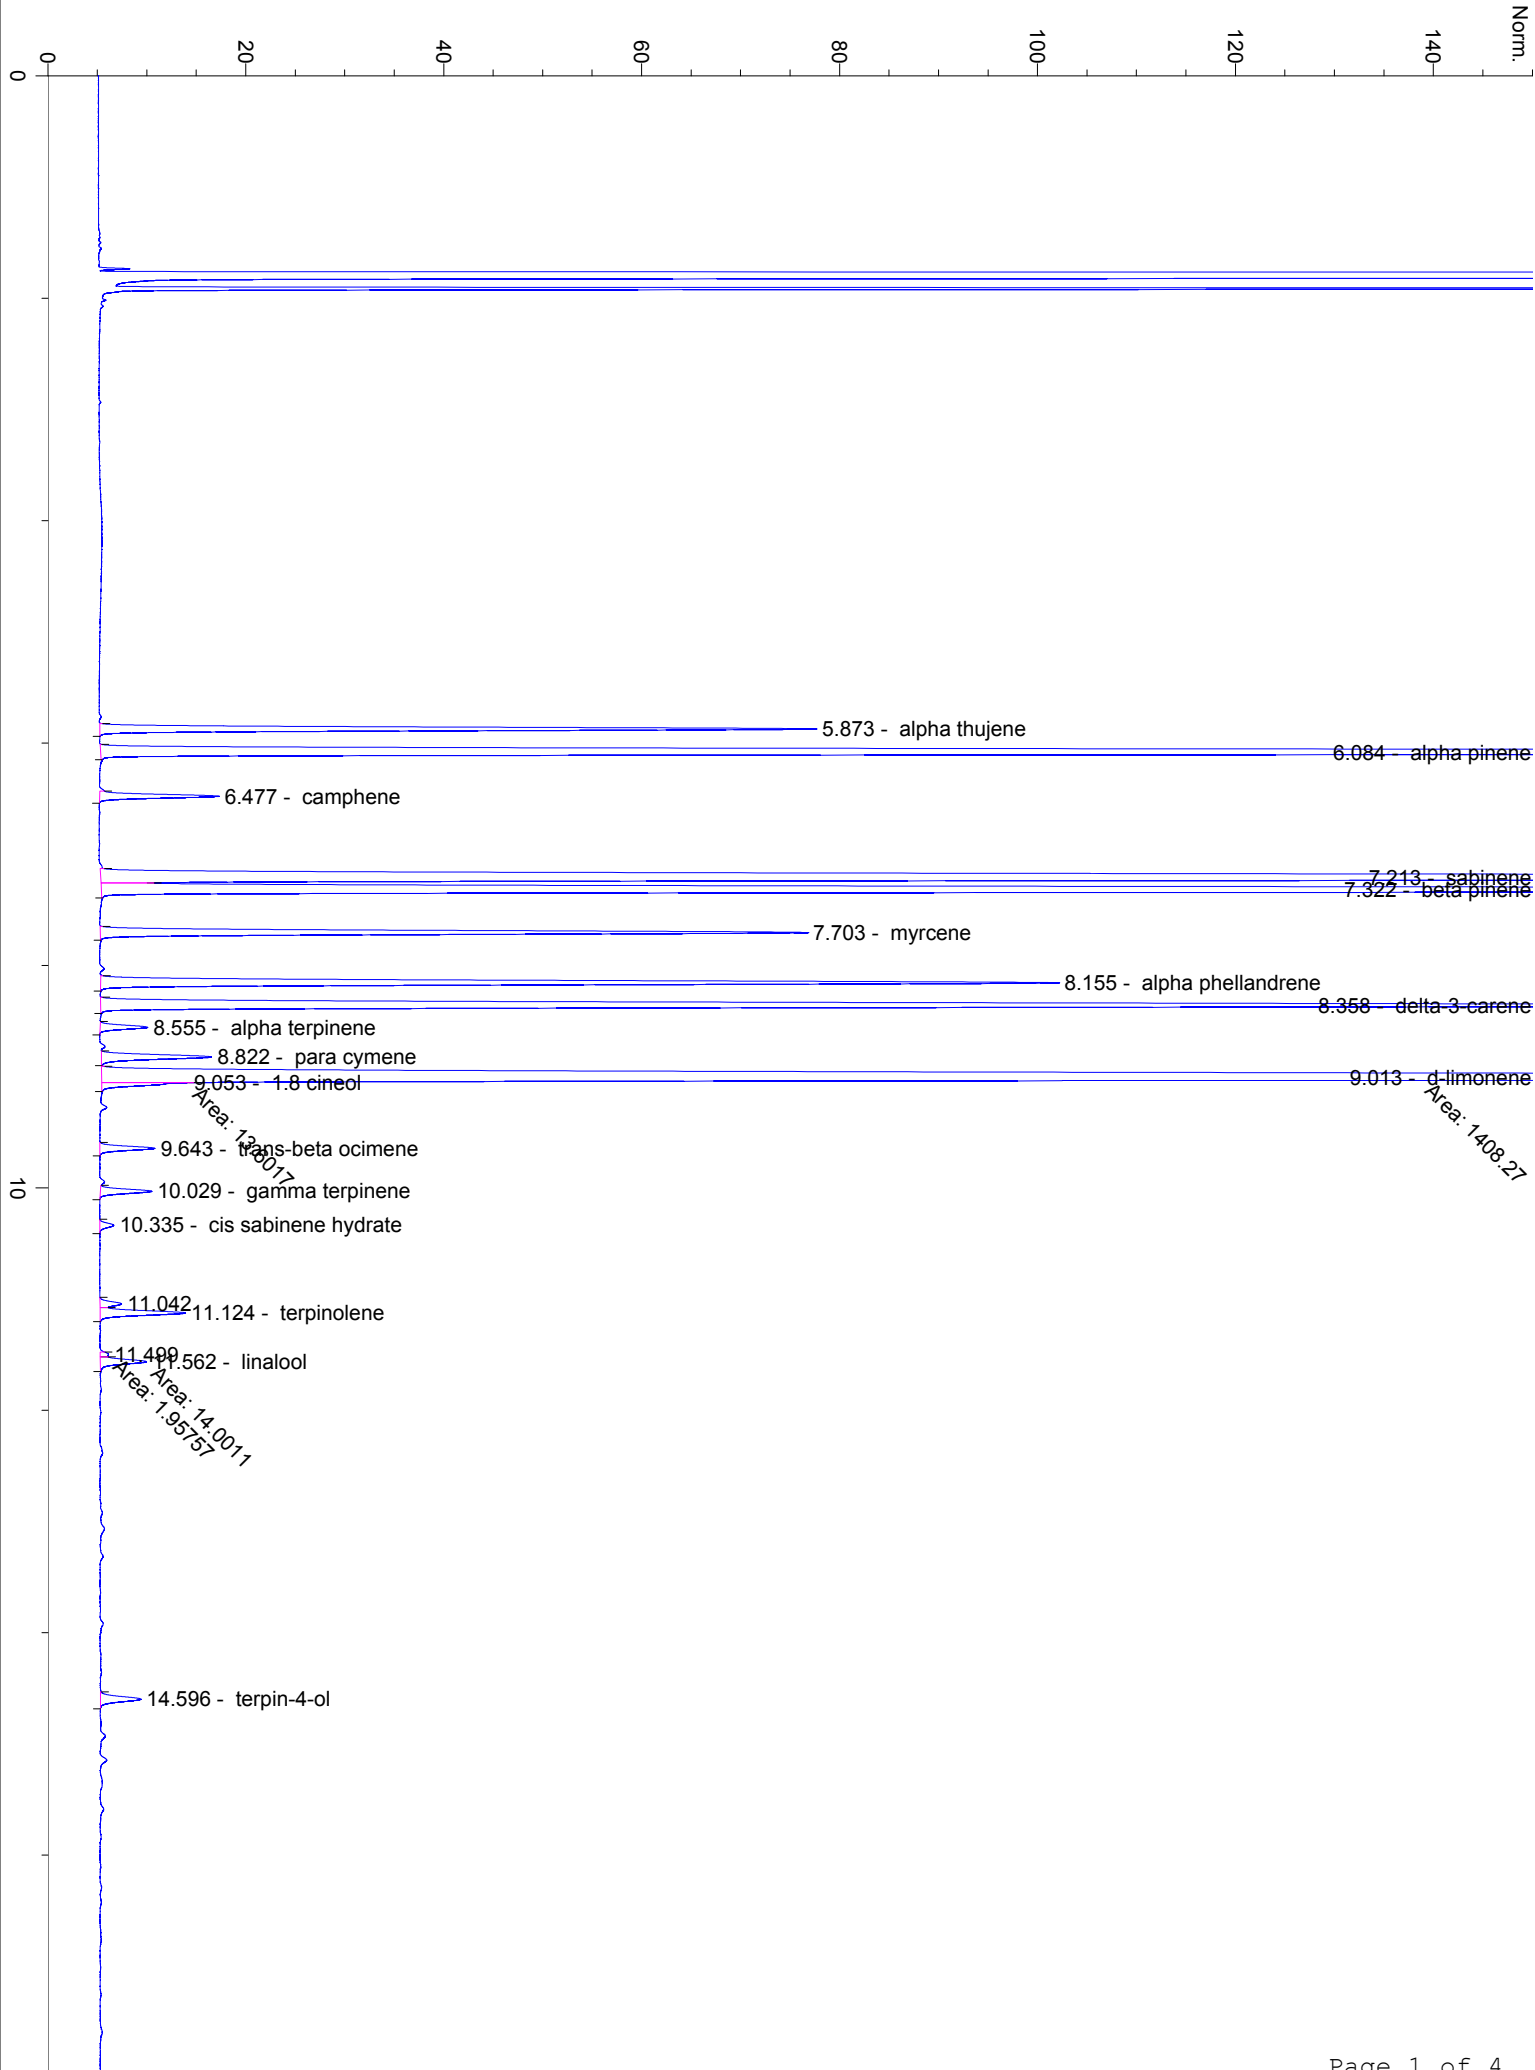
0
20
40
60
80
100
120
140
Norm.

0

5.873 - alpha thujene
6.084 - alpha pinene
6.477 - camphene
7.213 - sabinene
7.322 - beta pinene
7.703 - myrcene
8.155 - alpha phellandrene
8.358 - delta-3-carene
8.555 - alpha terpinene
8.822 - para cymene
9.053 - 1.8 cineol
9.013 - d-limonene
Area: 13.8017
Area: 1408.27
9.643 - trans-beta ocimene

10

10.029 - gamma terpinene
10.335 - cis sabinene hydrate
11.042
11.124 - terpinolene
11.499
11.562 - linalool
Area: 14.0011
Area: 1.95757
14.596 - terpin-4-ol

Page 1 of 4